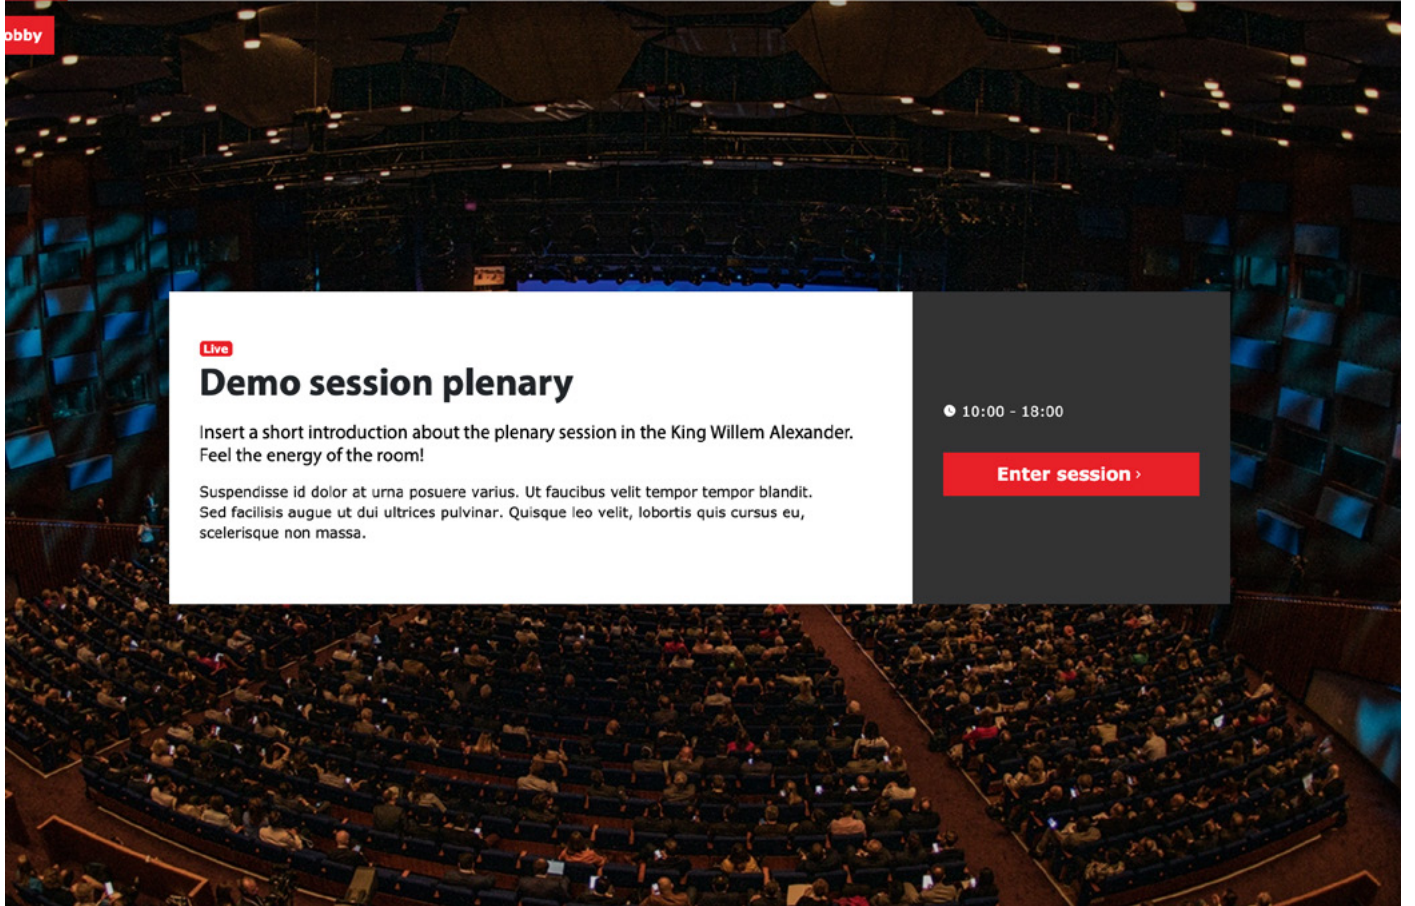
obby

Live

Demo session plenary

Insert a short introduction about the plenary session in the King Willem Alexander. Feel the energy of the room!

Suspendisse id dolor at urna posuere varius. Ut faucibus velit tempor tempor blandit. Sed facilisis augue ut dui ultrices pulvinar. Quisque leo velit, lobortis quis cursus eu, scelerisque non massa.

10:00 - 18:00

Enter session ›